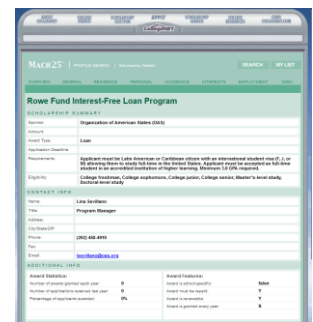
MACH25 | PROFILE SEARCH | SEARCH | MY LIST

Rowe Fund Interest-Free Loan Program

SCHOLARSHIP SUMMARY

| | |
|---|---|
| Sponsor | Organization of American States (OAS) |
| Amount | |
| Award Type | Loan |
| Application Deadline | |
| Requirements | Applicant must be Latin American or Caribbean citizen with an international student visa (F, J, or M) allowing them to study full-time in the United States. Applicant must be accepted as full-time student in an accredited institution of higher learning. Minimum 3.0 GPA required. |
| Eligibility | College freshman, College sophomore, College junior, College senior, Master's level study, Doctoral level study |

CONTACT INFO

| | |
|---|---|
| Name | Lina Sevillano |
| Title | Program Manager |
| Address | |
| City/State/ZIP | |
| Phone | (202) 458-4950 |
| Fax | |
| Email | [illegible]@oas.org |

ADDITIONAL INFO

| Award Statistics | | Award Features | |
|---|---|---|---|
| Number of awards granted each year | 0 | Award is school-specific | false |
| Number of applications received last year | 0 | Award must be repaid | Y |
| Percentage of applicants awarded | 0% | Award is renewable | Y |
| | | Award is granted every year | N |